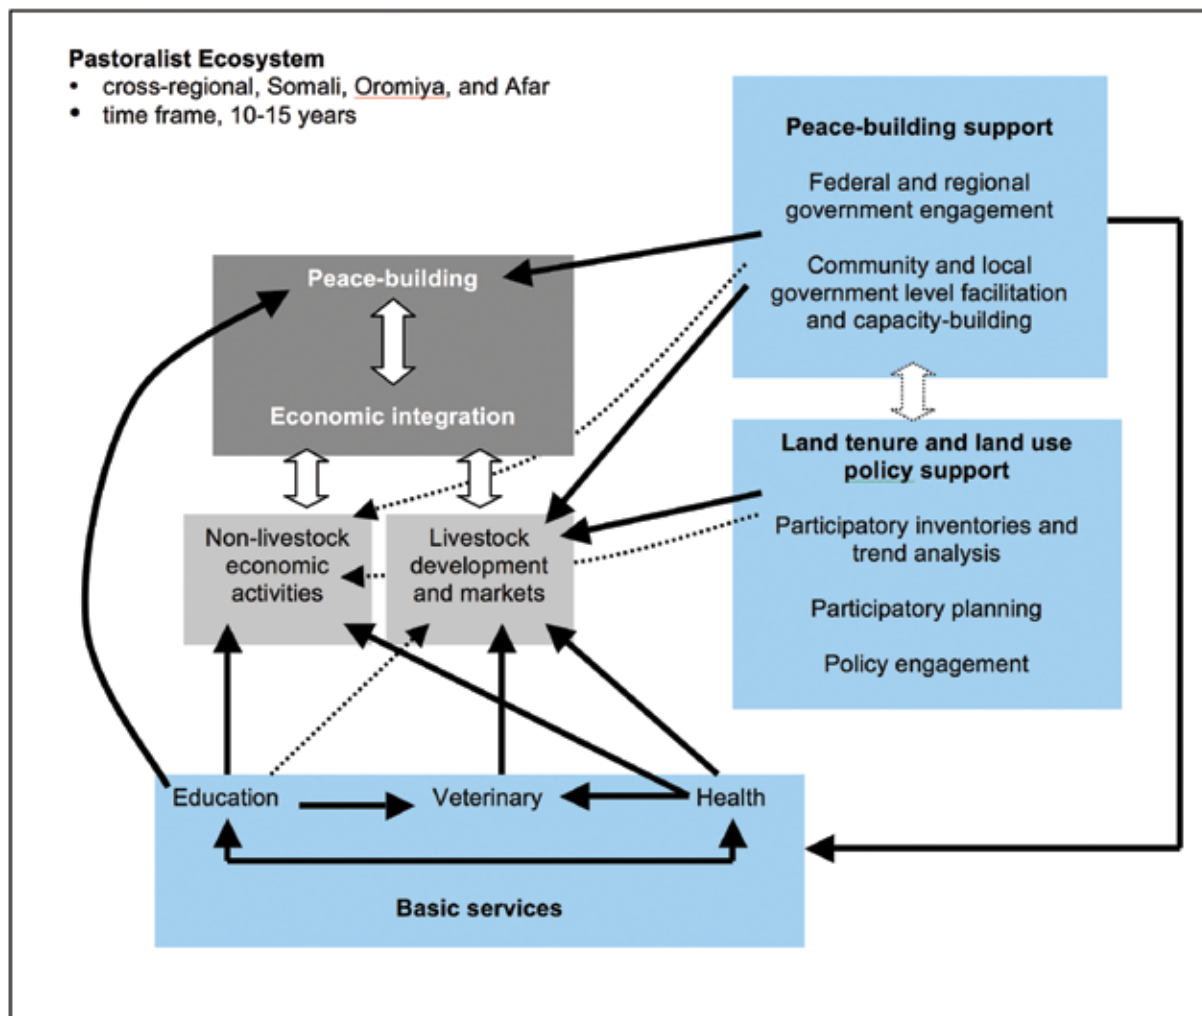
Pastoralist Ecosystem
• cross-regional, Somali, Oromiya, and Afar
• time frame, 10-15 years

Peace-building support

Federal and regional government engagement

Community and local government level facilitation and capacity-building

Peace-building

Economic integration

Land tenure and land use policy support

Participatory inventories and trend analysis

Participatory planning

Policy engagement

Non-livestock economic activities

Livestock development and markets

Education

Veterinary

Health

Basic services